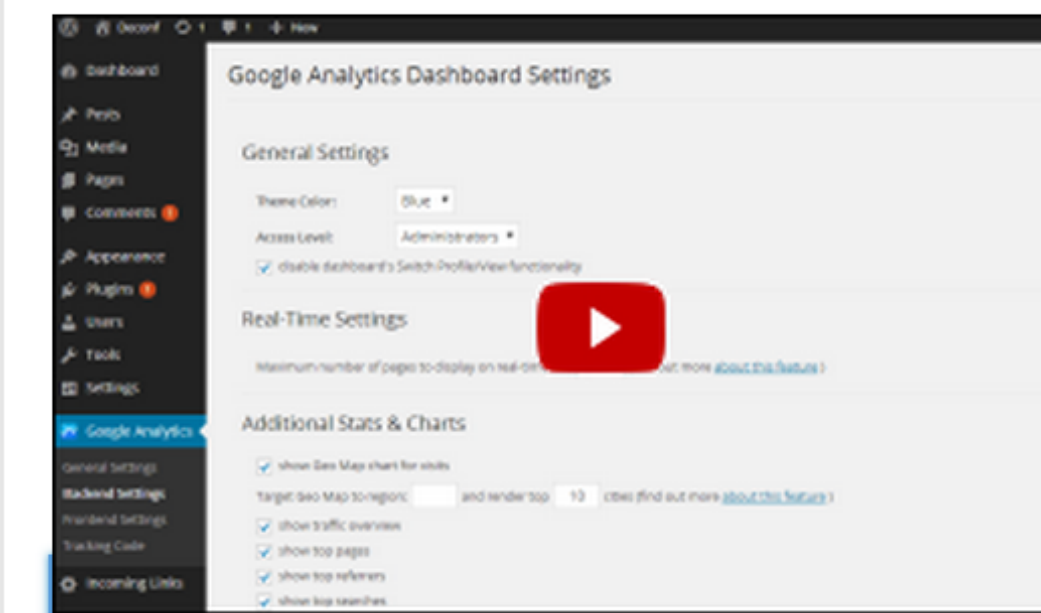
Deconf 1 1 + New

Dashboard
Posts
Media
Pages
Comments
Appearance
Plugins
Users
Tools
Settings
Google Analytics
General Settings
Backend Settings
Frontend Settings
Tracking Code
Incoming Links

Google Analytics Dashboard Settings

General Settings

Theme Color: Blue

Access Level: Administrators

disable dashboard's Switch Profile/View functionality

Real-Time Settings

Maximum number of pages to display on real-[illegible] out more about this feature)

Additional Stats & Charts

show Geo Map chart for visits

Target Geo Map to region: and render top 10 cities (find out more about this feature)

show traffic overview

show top pages

show top referrers

show top searches